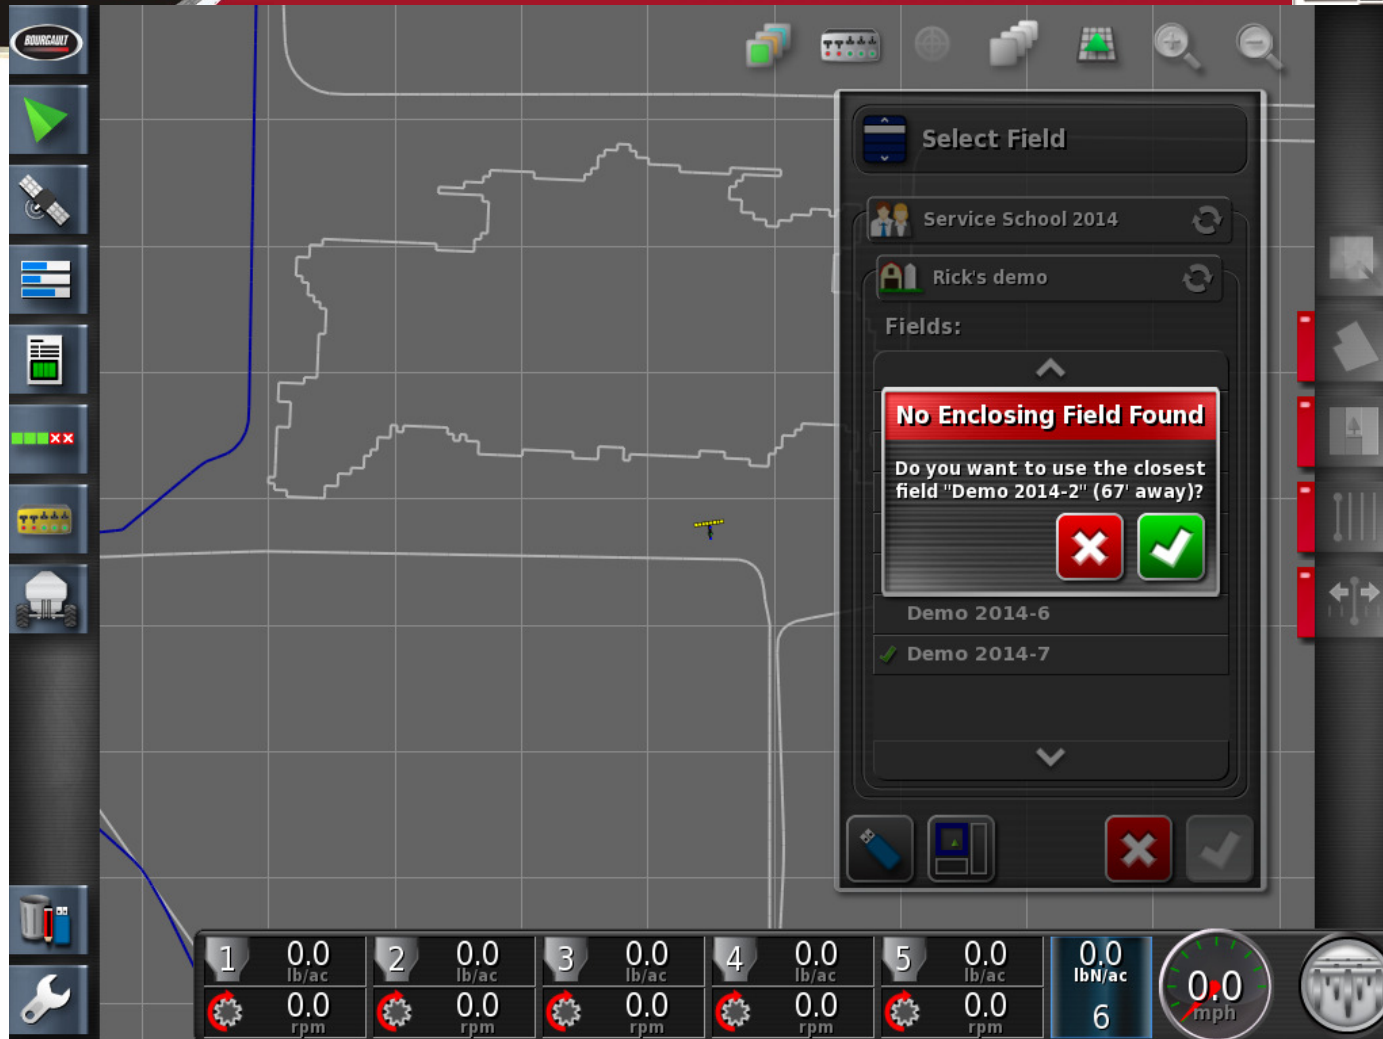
BOURGAULT

Select Field

Service School 2014

Rick's demo

Fields:

No Enclosing Field Found

Do you want to use the closest field "Demo 2014-2" (67' away)?

Demo 2014-6

Demo 2014-7

1 0.0 lb/ac 0.0 rpm

2 0.0 lb/ac 0.0 rpm

3 0.0 lb/ac 0.0 rpm

4 0.0 lb/ac 0.0 rpm

5 0.0 lb/ac 0.0 rpm

0.0 lbN/ac 6

0.0 mph